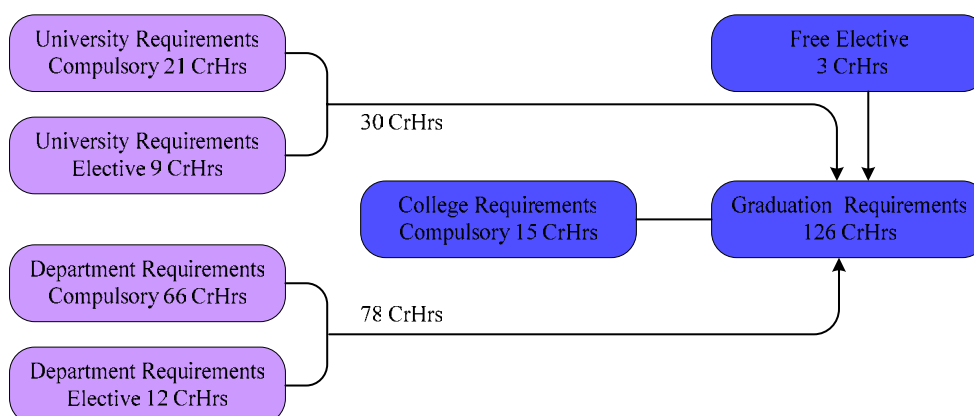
University Requirements
Compulsory 21 CrHrs

University Requirements
Elective 9 CrHrs

30 CrHrs

Free Elective
3 CrHrs

College Requirements
Compulsory 15 CrHrs

Graduation Requirements
126 CrHrs

Department Requirements
Compulsory 66 CrHrs

78 CrHrs

Department Requirements
Elective 12 CrHrs